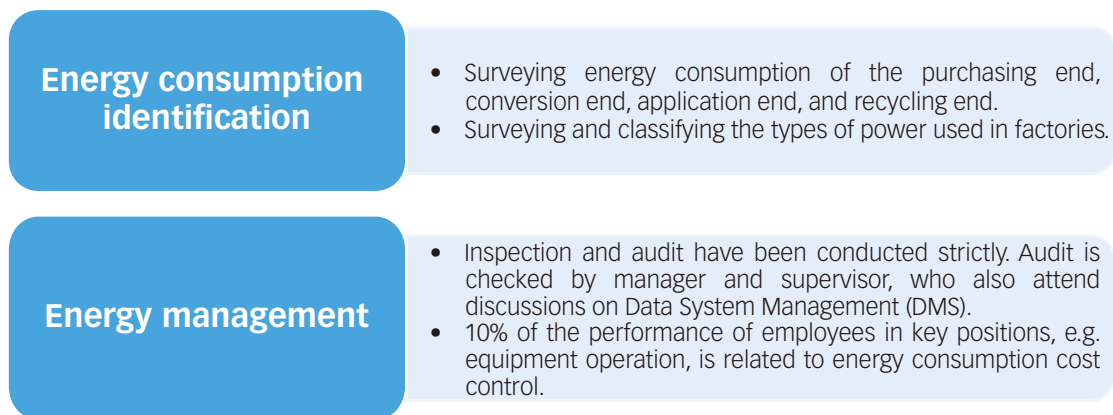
Energy consumption identification

- Surveying energy consumption of the purchasing end, conversion end, application end, and recycling end.
- Surveying and classifying the types of power used in factories.

Energy management

- Inspection and audit have been conducted strictly. Audit is checked by manager and supervisor, who also attend discussions on Data System Management (DMS).
- 10% of the performance of employees in key positions, e.g. equipment operation, is related to energy consumption cost control.